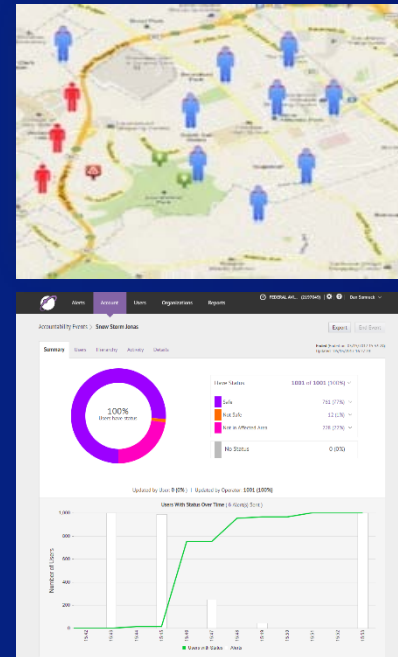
Alerts Account Users Organizations Reports

FEDERAL AV... Dan Samock

Accountability Event > Snow Storm Jonas

Export End Event

Summary Users Hierarchy Activity Details

100%
Users have status

User Status 1001 of 1001 (100%)

Safe 751 (75%)
Not Safe 12 (1%)
Not in Affected Area 238 (23%)
No Status 0 (0%)

Updated by User: 0 (0%) | Updated by Operator: 1001 (100%)

Users With Status Over Time

Number of Users

1,000
800
600
400
200
0

Users With Status Alerts